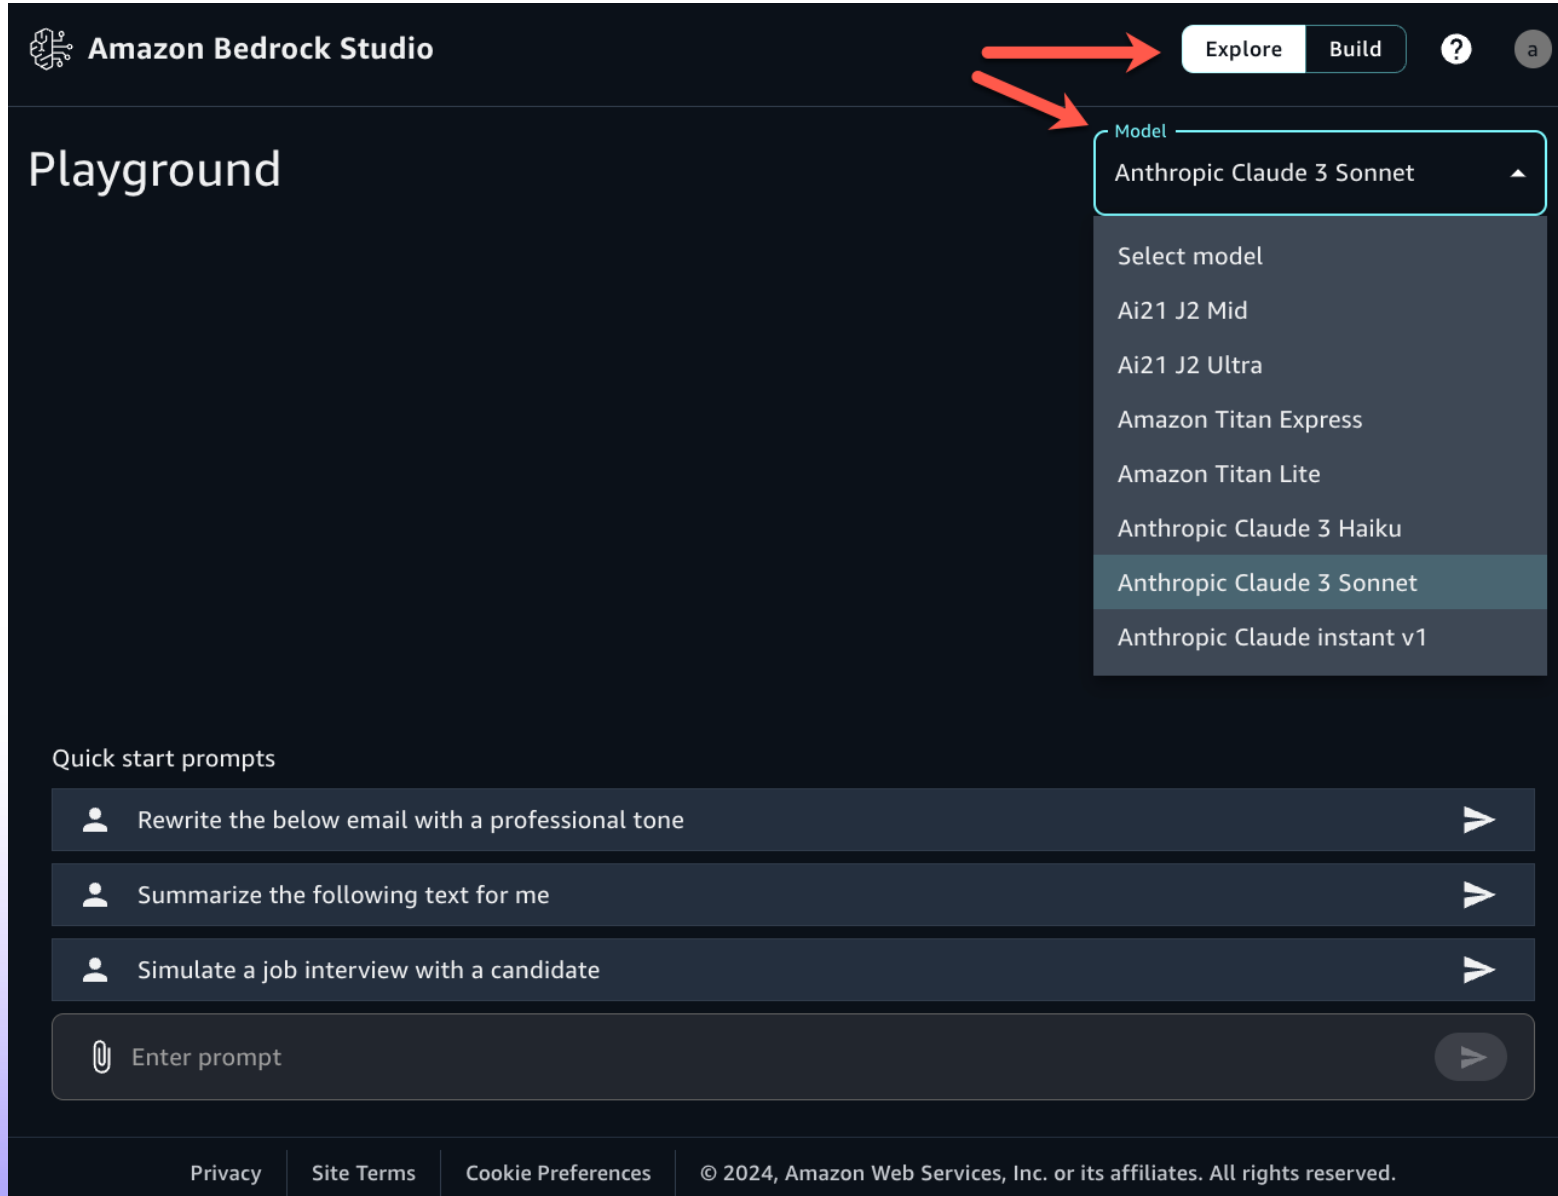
Amazon Bedrock Studio

Explore Build

?

a

Playground

Model
Anthropic Claude 3 Sonnet

Select model
Ai21 J2 Mid
Ai21 J2 Ultra
Amazon Titan Express
Amazon Titan Lite
Anthropic Claude 3 Haiku
Anthropic Claude 3 Sonnet
Anthropic Claude instant v1

Quick start prompts

Rewrite the below email with a professional tone

Summarize the following text for me

Simulate a job interview with a candidate

Enter prompt

Privacy | Site Terms | Cookie Preferences | © 2024, Amazon Web Services, Inc. or its affiliates. All rights reserved.